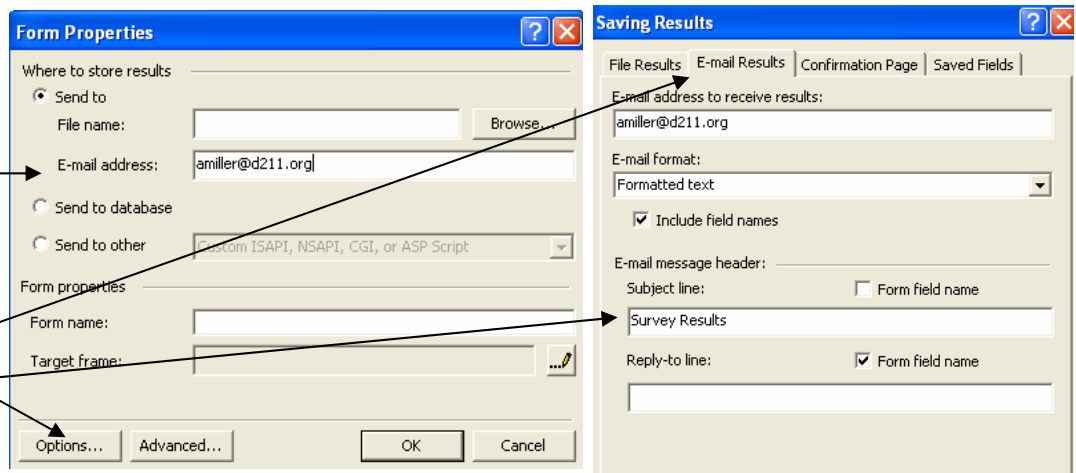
Form Properties

Where to store results

Send to

File name:

Browse...

E-mail address: amiller@d211.org

Send to database

Send to other

Custom ISAPI, NSAPI, CGI, or ASP Script

Form properties

Form name:

Target frame:

Options...

Advanced...

OK

Cancel

Saving Results

File Results | E-mail Results | Confirmation Page | Saved Fields

E-mail address to receive results:

amiller@d211.org

E-mail format:

Formatted text

Include field names

E-mail message header:

Subject line:

Form field name

Survey Results

Reply-to line:

Form field name